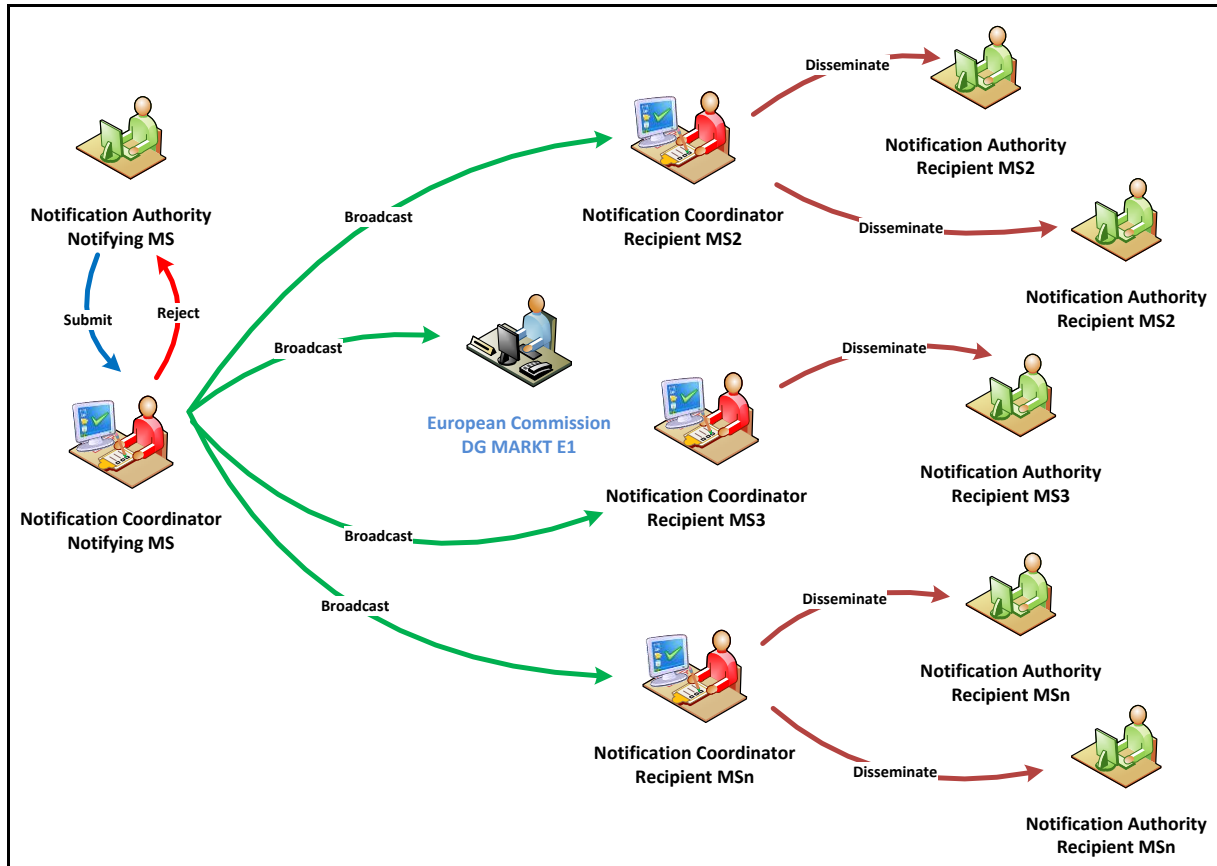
Notification Authority
Notifying MS

Submit

Reject

Notification Coordinator
Notifying MS

Broadcast

Broadcast

Broadcast

Broadcast

European Commission
DG MARKT E1

Notification Coordinator
Recipient MS2

Disseminate

Disseminate

Notification Authority
Recipient MS2

Notification Authority
Recipient MS2

Notification Coordinator
Recipient MS3

Disseminate

Notification Authority
Recipient MS3

Notification Coordinator
Recipient MSn

Disseminate

Disseminate

Notification Authority
Recipient MSn

Notification Authority
Recipient MSn